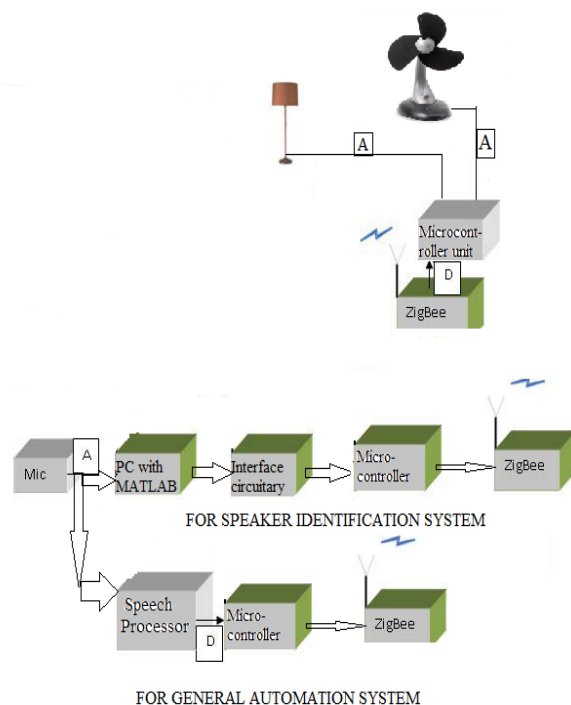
A

A

Microcontroller unit

D

ZigBee

Mic

A

PC with MATLAB

Interface circuitary

Microcontroller

ZigBee

FOR SPEAKER IDENTIFICATION SYSTEM

Speech Processor

D

Microcontroller

ZigBee

FOR GENERAL AUTOMATION SYSTEM